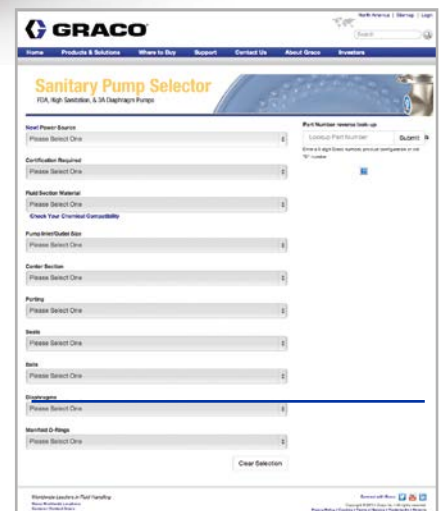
GRACO

North America | Sitemap | Login

Search

Home Products & Solutions Where to Buy Support Contact Us About Graco Investors

Sanitary Pump Selector

FDA, High Sanitation, & 3A Diaphragm Pumps

Need Power Source

Please Select One

Certification Required

Please Select One

Fluid Section Material

Please Select One

Check Your Chemical Compatibility

Pump Inlet/Outlet Size

Please Select One

Center Section

Please Select One

Porting

Please Select One

Seats

Please Select One

Balls

Please Select One

Diaphragms

Please Select One

Manifold O-Rings

Please Select One

Clear Selection

Part Number reverse look-up

Lookup Part Number

Submit

Enter a 6 digit Graco number, product configuration or old "D" number

Worldwide Leaders in Fluid Handling

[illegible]

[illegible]

Connect with Graco

Copyright ©2013 Graco Inc. All rights reserved.

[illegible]